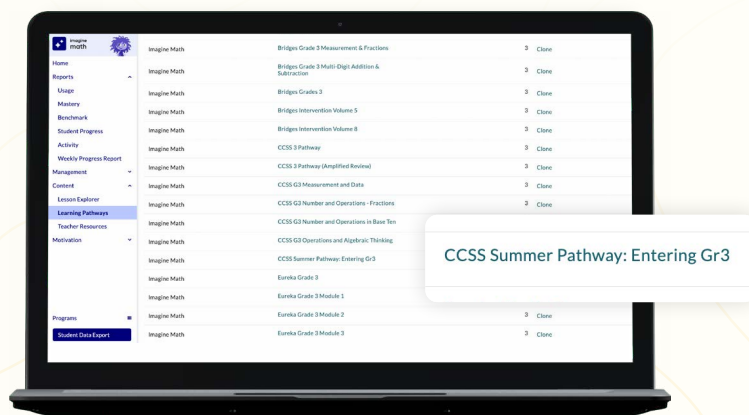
imagine math

Home
Reports
Usage
Mastery
Benchmark
Student Progress
Activity
Weekly Progress Report
Management
Content
Lesson Explorer
Learning Pathways
Teacher Resources
Motivation

Programs
Student Data Export

| | | | |
|---|---|---|---|
| Imagine Math | Bridges Grade 3 Measurement & Fractions | 3 | Clone |
| Imagine Math | Bridges Grade 3 Multi-Digit Addition & Subtraction | 3 | Clone |
| Imagine Math | Bridges Grades 3 | 3 | Clone |
| Imagine Math | Bridges Intervention Volume 5 | 3 | Clone |
| Imagine Math | Bridges Intervention Volume 8 | 3 | Clone |
| Imagine Math | CCSS 3 Pathway | 3 | Clone |
| Imagine Math | CCSS 3 Pathway (Amplified Review) | 3 | Clone |
| Imagine Math | CCSS G3 Measurement and Data | 3 | Clone |
| Imagine Math | CCSS G3 Number and Operations - Fractions | 3 | Clone |
| Imagine Math | CCSS G3 Number and Operations in Base Ten | | |
| Imagine Math | CCSS G3 Operations and Algebraic Thinking | | |
| Imagine Math | CCSS Summer Pathway: Entering Gr3 | | |
| Imagine Math | Eureka Grade 3 | | |
| Imagine Math | Eureka Grade 3 Module 1 | | |
| Imagine Math | Eureka Grade 3 Module 2 | 3 | Clone |
| Imagine Math | Eureka Grade 3 Module 3 | 3 | Clone |

CCSS Summer Pathway: Entering Gr3